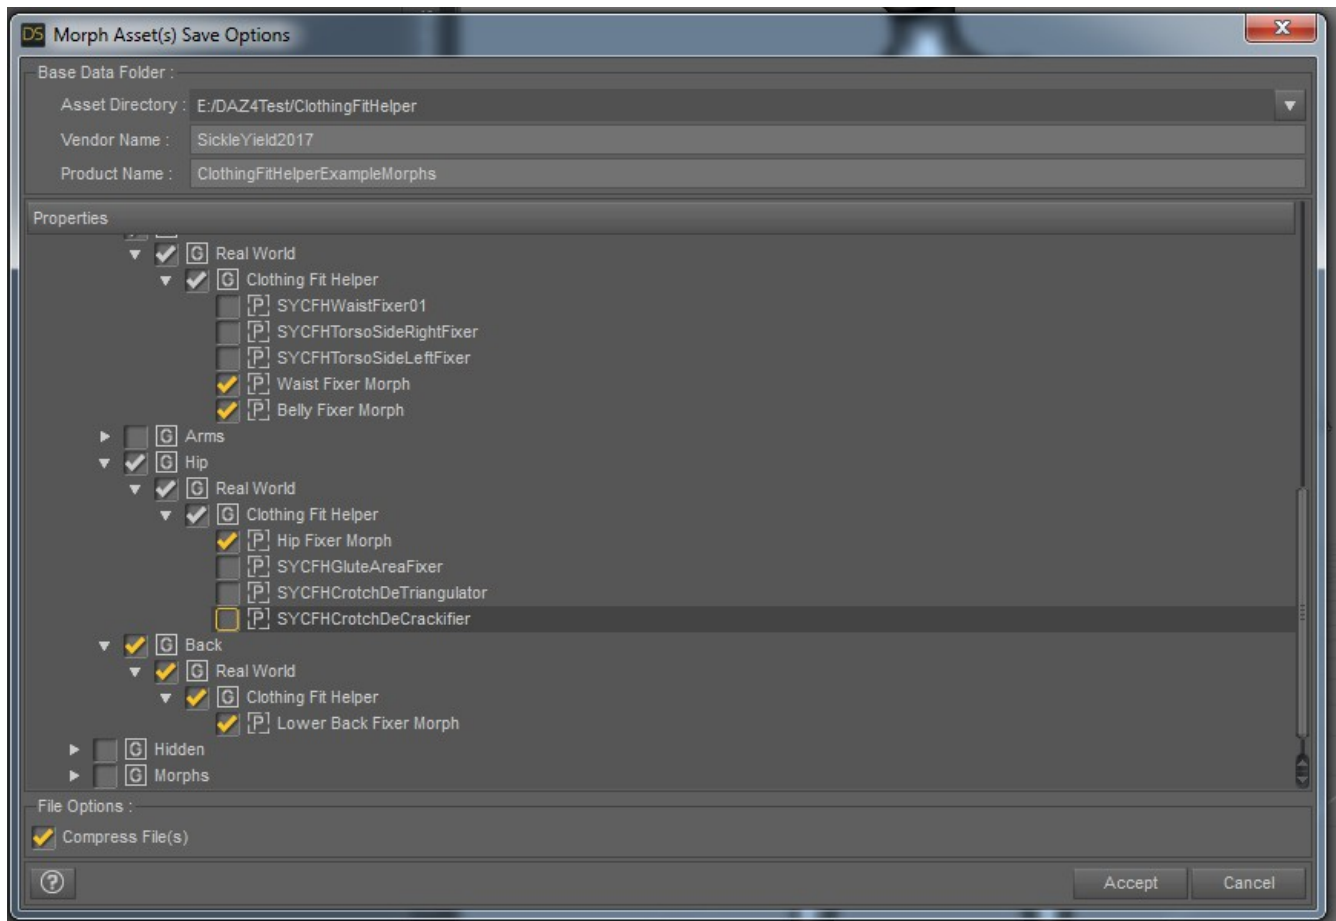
DS Morph Asset(s) Save Options

Base Data Folder :

Asset Directory : E:/DAZ4Test/ClothingFitHelper

Vendor Name : SickleYield2017

Product Name : ClothingFitHelperExampleMorphs

Properties

G Real World

G Clothing Fit Helper

P SYCFHWaistFixer01

P SYCFHTorsoSideRightFixer

P SYCFHTorsoSideLeftFixer

P Waist Fixer Morph

P Belly Fixer Morph

G Arms

G Hip

G Real World

G Clothing Fit Helper

P Hip Fixer Morph

P SYCFHGluteAreaFixer

P SYCFHCrotchDeTriangulator

P SYCFHCrotchDeCrackifier

G Back

G Real World

G Clothing Fit Helper

P Lower Back Fixer Morph

G Hidden

G Morphs

File Options :

Compress File(s)

Accept Cancel